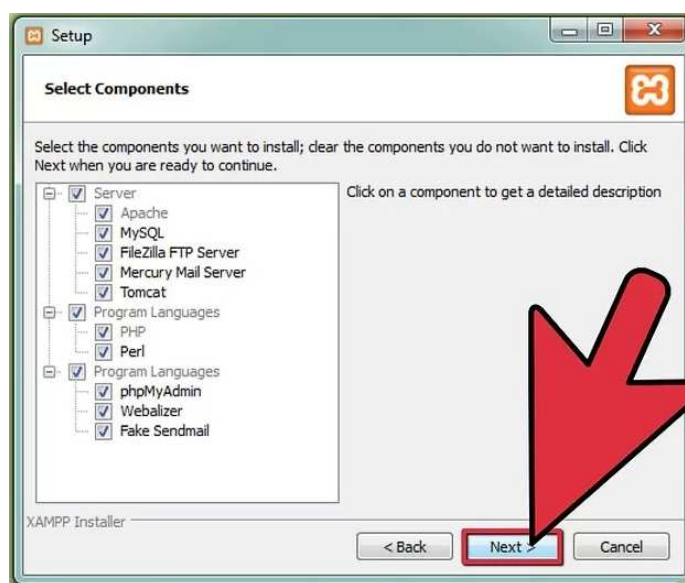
Setup

Select Components

Select the components you want to install; clear the components you do not want to install. Click Next when you are ready to continue.

Server
Apache
MySQL
FileZilla FTP Server
Mercury Mail Server
Tomcat
Program Languages
PHP
Perl
Program Languages
phpMyAdmin
Webalizer
Fake Sendmail

Click on a component to get a detailed description

XAMPP Installer

< Back
Next >
Cancel